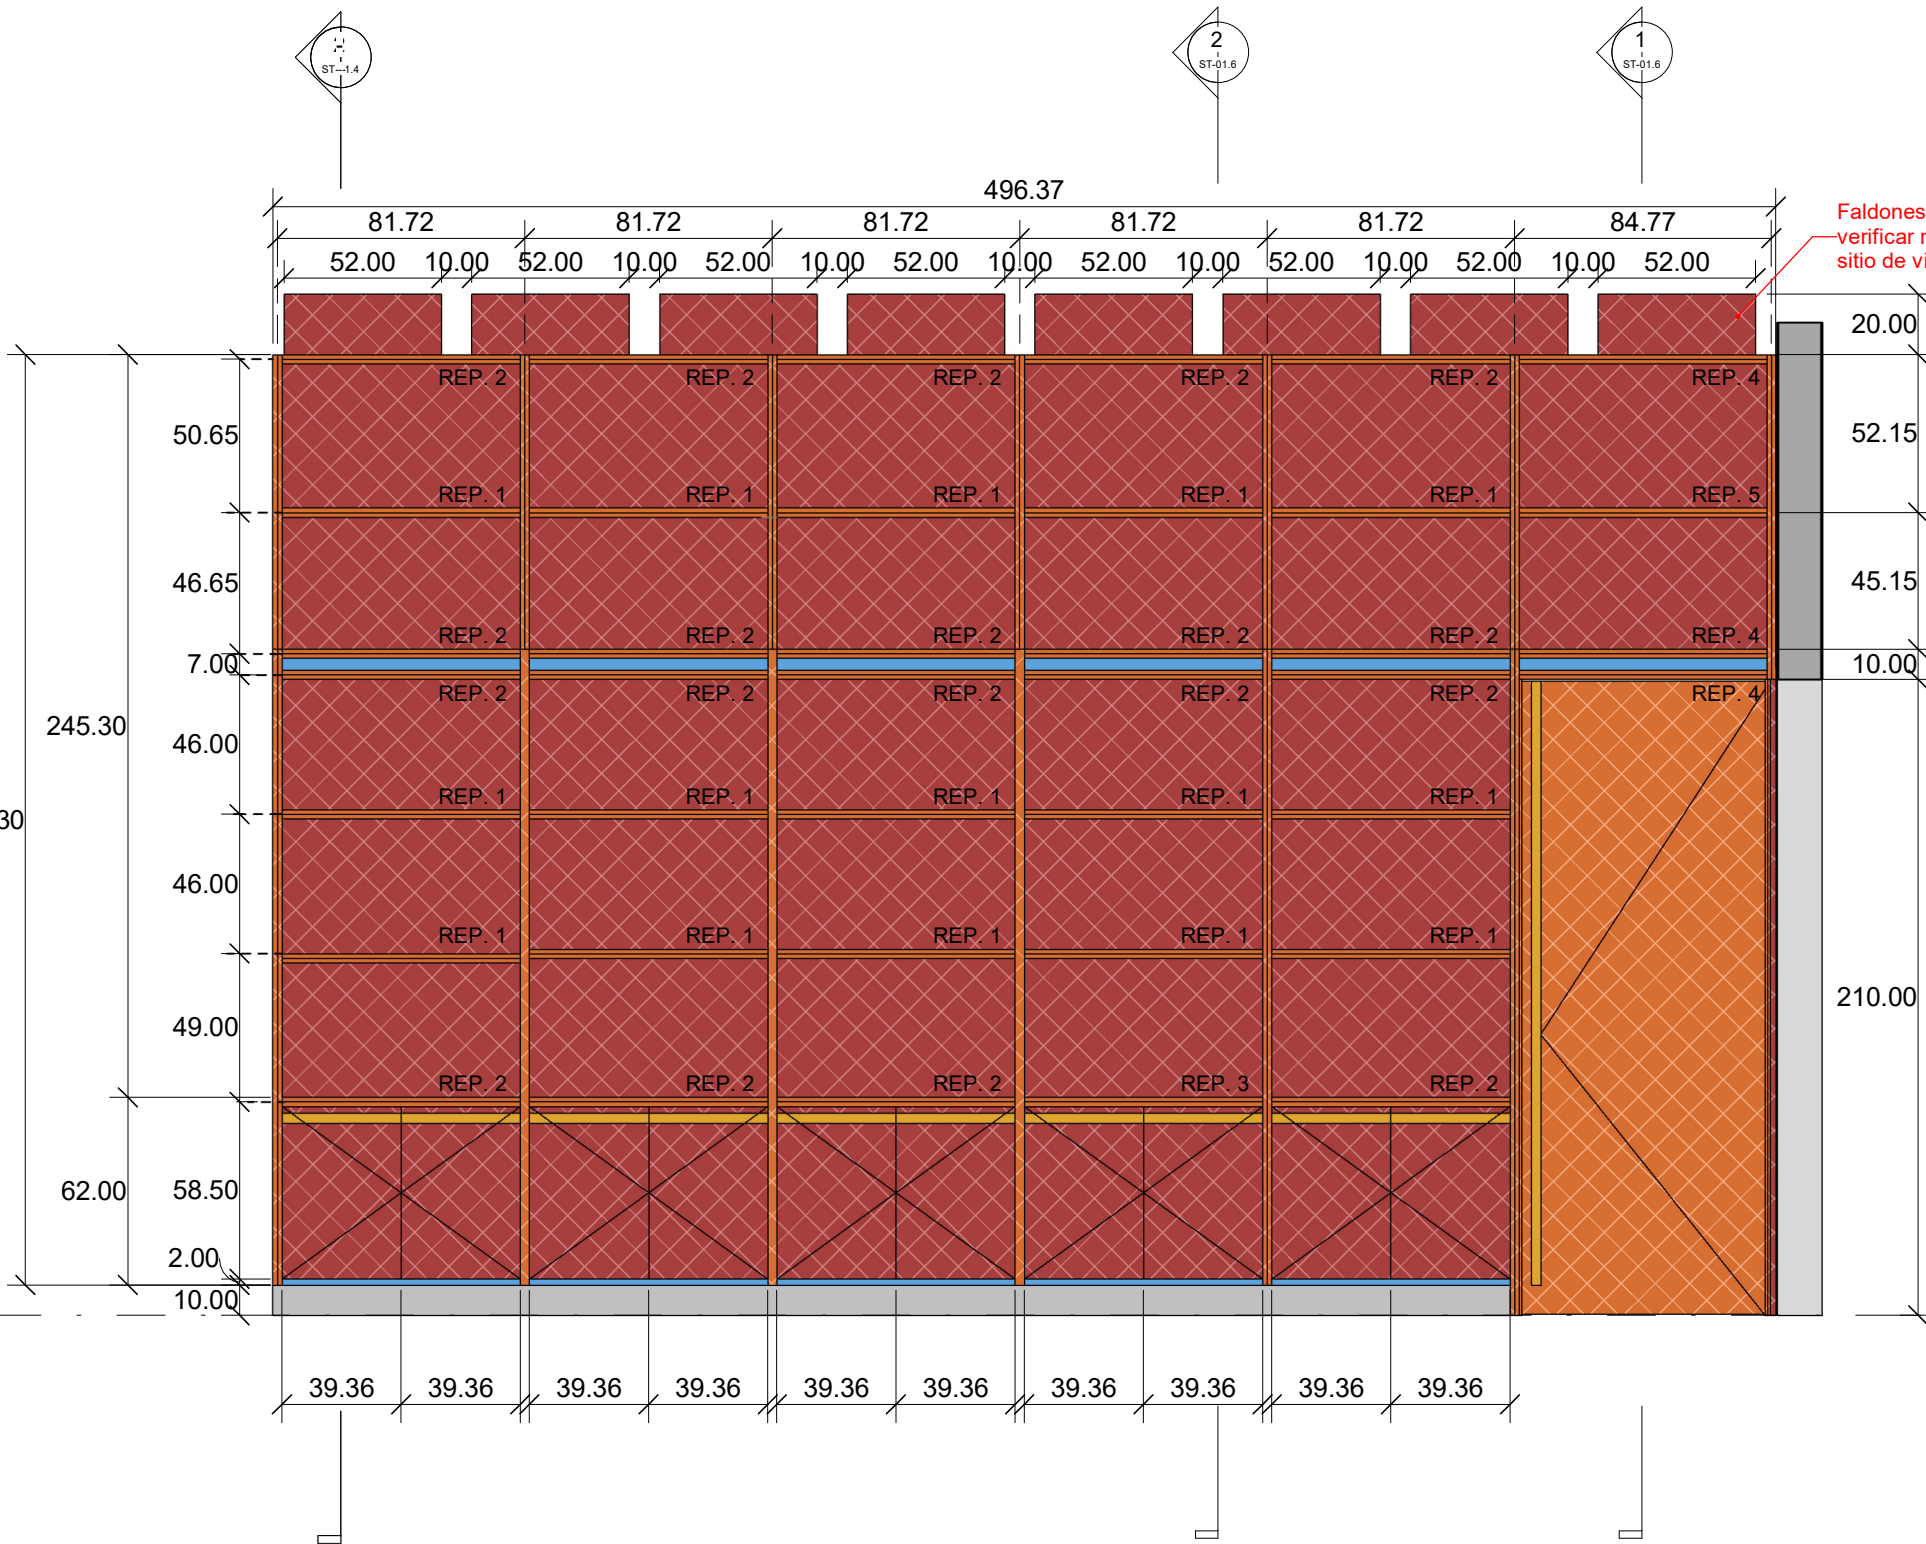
ST-1.4

2
ST-01.6

1
ST-01.6

496.37

81.72 81.72 81.72 81.72 81.72 84.77

52.00 10.00 52.00 10.00 52.00 10.00 52.00 10.00 52.00 10.00 52.00 10.00 52.00 10.00 52.00

Faldones
verificar r
sitio de vi

20.00
52.15
45.15
10.00
210.00

REP. 2 REP. 2 REP. 2 REP. 2 REP. 2 REP. 4
REP. 1 REP. 1 REP. 1 REP. 1 REP. 1 REP. 5
REP. 2 REP. 2 REP. 2 REP. 2 REP. 2 REP. 4
REP. 2 REP. 2 REP. 2 REP. 2 REP. 2 REP. 4
REP. 1 REP. 1 REP. 1 REP. 1 REP. 1
REP. 1 REP. 1 REP. 1 REP. 1 REP. 1
REP. 2 REP. 2 REP. 2 REP. 3 REP. 2

50.65
46.65
7.00
245.30
46.00
30
46.00
49.00
62.00
58.50
2.00
10.00

39.36 39.36 39.36 39.36 39.36 39.36 39.36 39.36 39.36 39.36